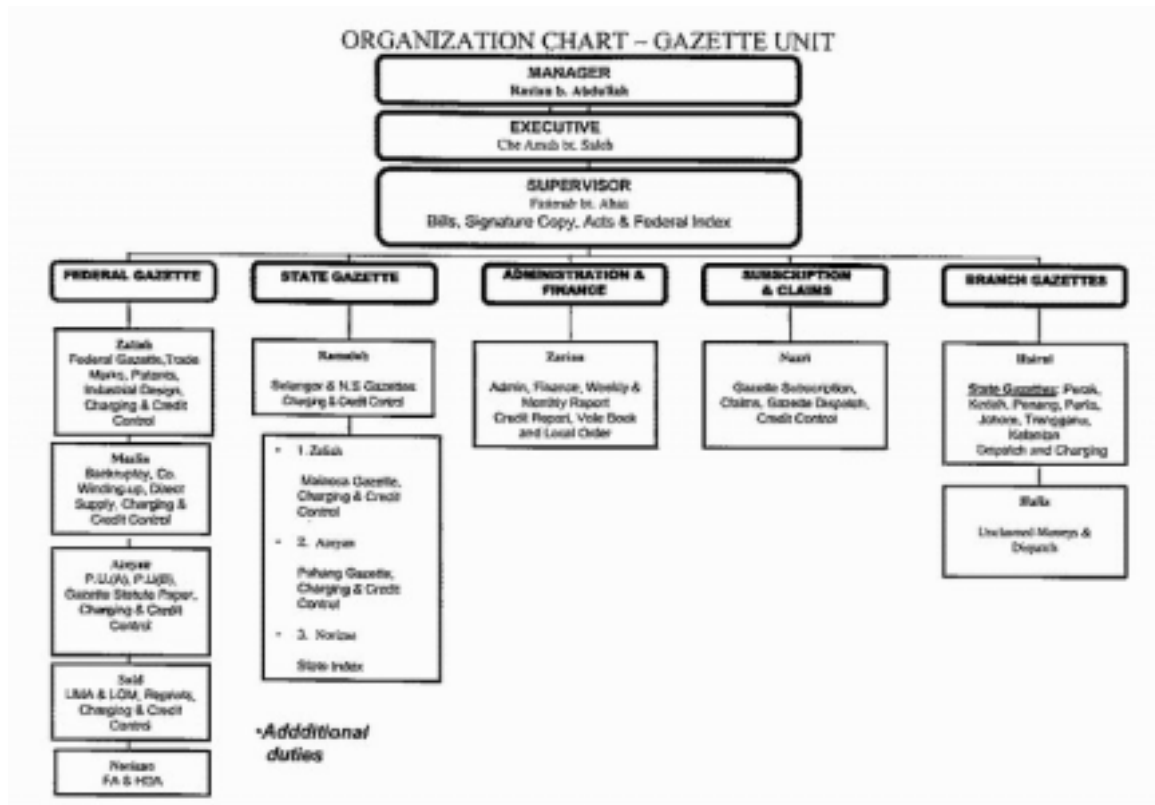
ORGANIZATION CHART – GAZETTE UNIT

MANAGER
Rozlan b. Abdullah

EXECUTIVE
Che Aminah bt. Saleh

SUPERVISOR
Fatimah bt. Abas
Bills, Signature Copy, Acts & Federal Index

FEDERAL GAZETTE

Zaliah
Federal Gazette,Trade Marks, Patents, Industrial Design, Charging & Credit Control

Maslia
Bankruptcy, Co. Winding-up, Direct Supply, Charging & Credit Control

Azeyan
P.U.(A), P.U.(B), Gazette Statute Paper, Charging & Credit Control

Said
LMA & LOM, Reprints, Charging & Credit Control

Norizan
FA & HDA

STATE GAZETTE

Ramalah
Selangor & N.S Gazettes Charging & Credit Control

• 1. Zaliah
Malacca Gazette, Charging & Credit Control

• 2. Azeyan
Pahang Gazette, Charging & Credit Control

• 3. Norizan
State Index

•Addditional duties

ADMINISTRATION & FINANCE

Zarina
Admin, Finance, Weekly & Monthly Report
Credit Report, Vote Book and Local Order

SUBSCRIPTION & CLAIMS

Nazri
Gazette Subscription, Claims, Gazette Dispatch, Credit Control

BRANCH GAZETTES

Khairul
State Gazettes: Perak, Kedah, Penang, Perlis, Johore, Trengganu, Kelantan
Dispatch and Charging

Halla
Unclaimed Moneys & Dispatch